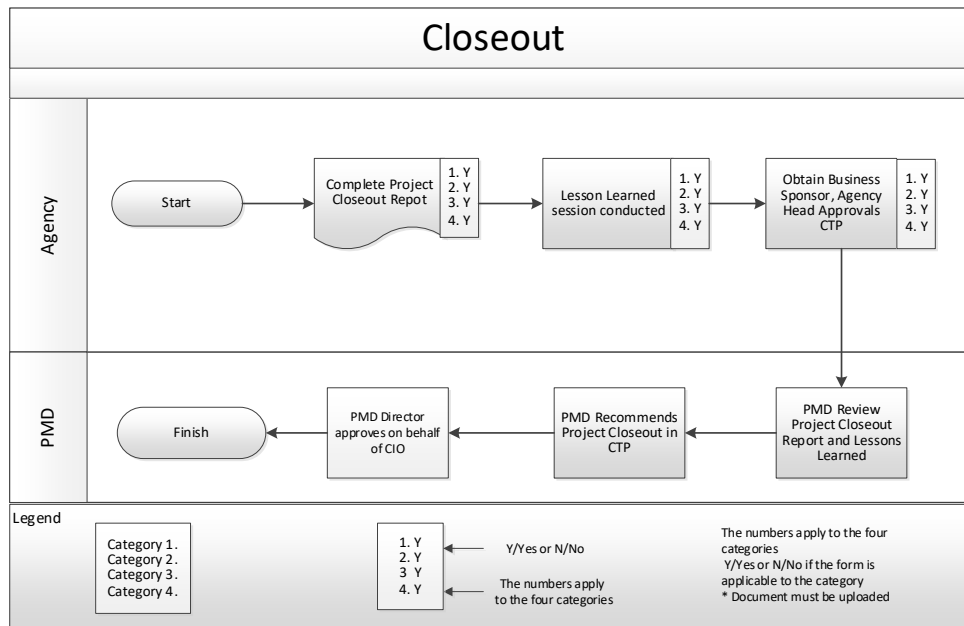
Closeout

Agency

Start

Complete Project Closeout Repot

1. Y
2. Y
3. Y
4. Y

Lesson Learned session conducted

1. Y
2. Y
3. Y
4. Y

Obtain Business Sponsor, Agency Head Approvals CTP

1. Y
2. Y
3. Y
4. Y

PMD

PMD Review Project Closeout Report and Lessons Learned

PMD Recommends Project Closeout in CTP

PMD Director approves on behalf of CIO

Finish

Legend

Category 1.
Category 2.
Category 3.
Category 4.

1. Y
2. Y
3 Y
4. Y

Y/Yes or N/No

The numbers apply to the four categories

The numbers apply to the four categories
Y/Yes or N/No if the form is applicable to the category
* Document must be uploaded